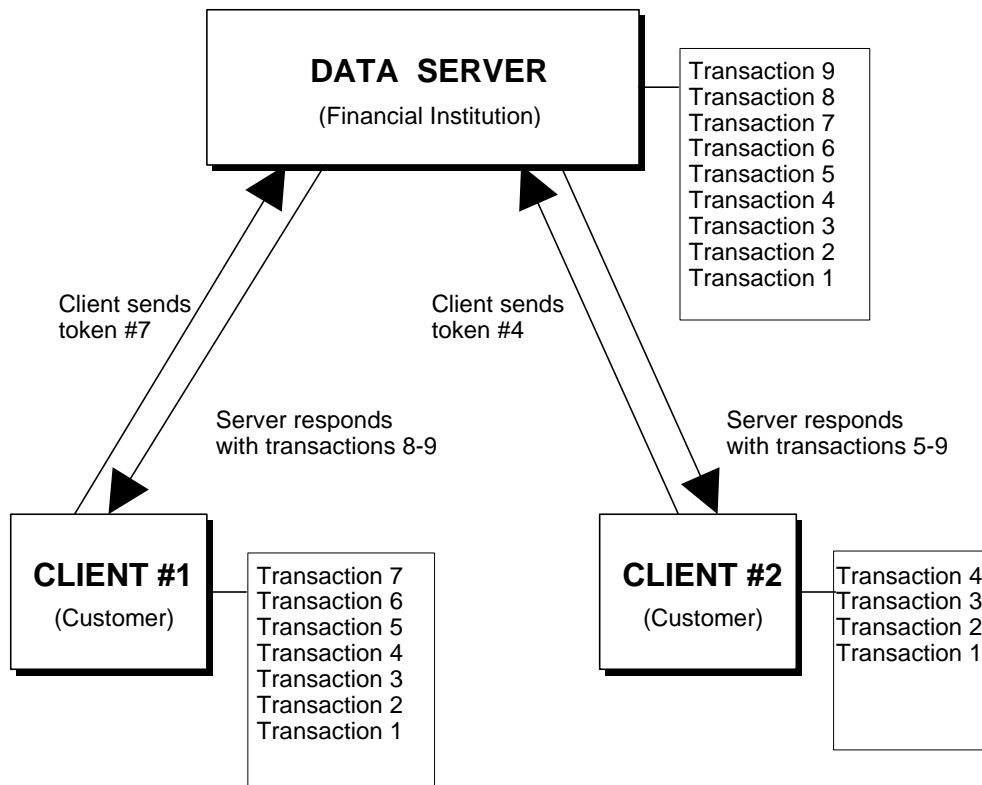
DATA SERVER
(Financial Institution)

Transaction 9
Transaction 8
Transaction 7
Transaction 6
Transaction 5
Transaction 4
Transaction 3
Transaction 2
Transaction 1

Client sends token #7

Server responds with transactions 8-9

Client sends token #4

Server responds with transactions 5-9

CLIENT #1
(Customer)

Transaction 7
Transaction 6
Transaction 5
Transaction 4
Transaction 3
Transaction 2
Transaction 1

CLIENT #2
(Customer)

Transaction 4
Transaction 3
Transaction 2
Transaction 1